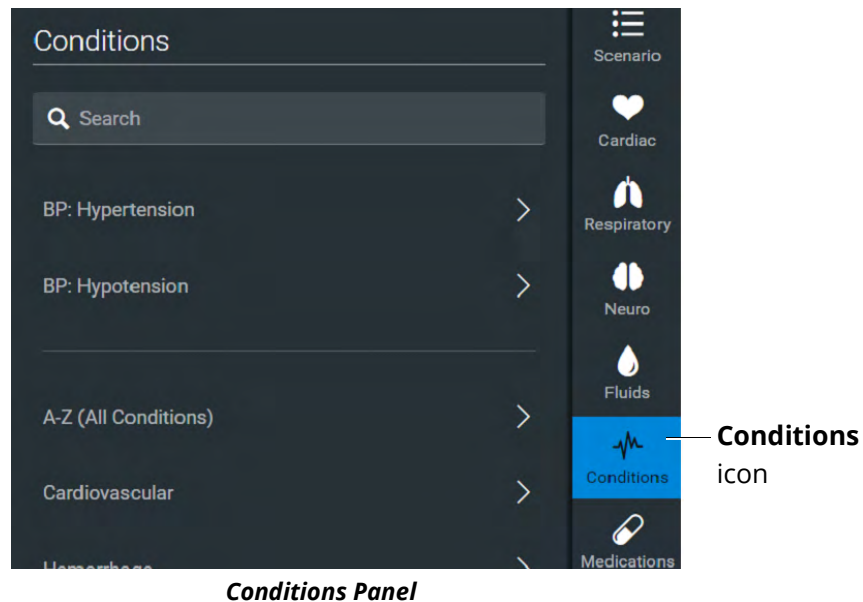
Conditions

Search

BP: Hypertension

BP: Hypotension

A-Z (All Conditions)

Cardiovascular

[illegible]

Scenario

Cardiac

Respiratory

Neuro

Fluids

Conditions

Medications

**Conditions** icon

***Conditions Panel***